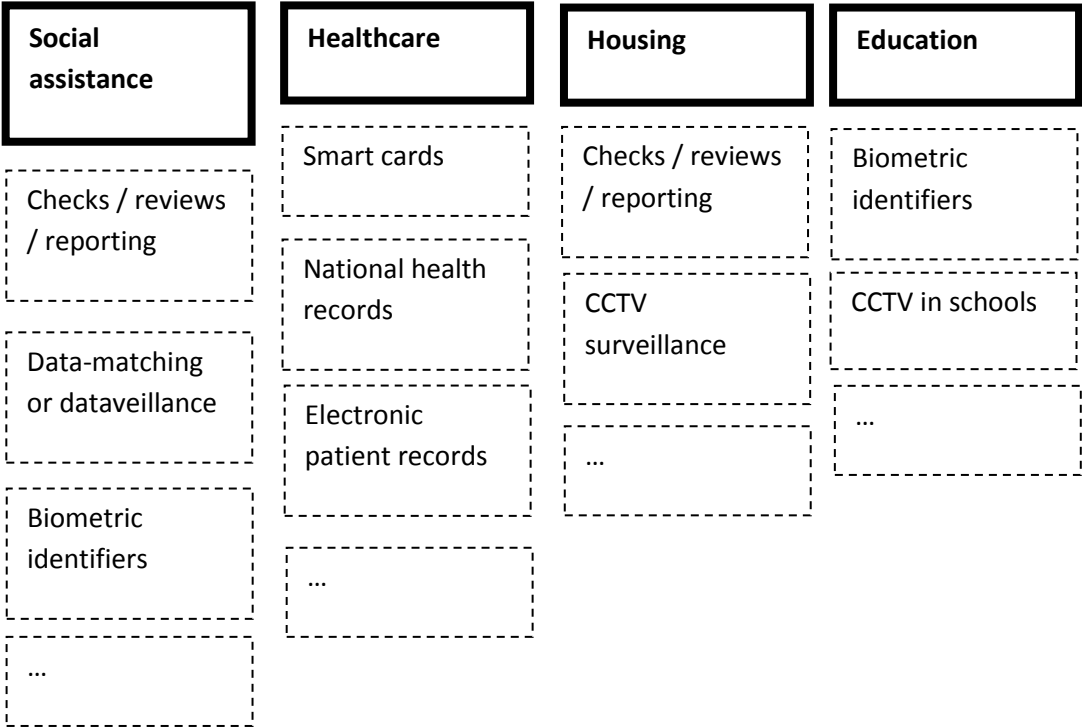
**Social assistance**

Checks / reviews / reporting

Data-matching or dataveillance

Biometric identifiers

…

**Healthcare**

Smart cards

National health records

Electronic patient records

…

**Housing**

Checks / reviews / reporting

CCTV surveillance

…

**Education**

Biometric identifiers

CCTV in schools

…